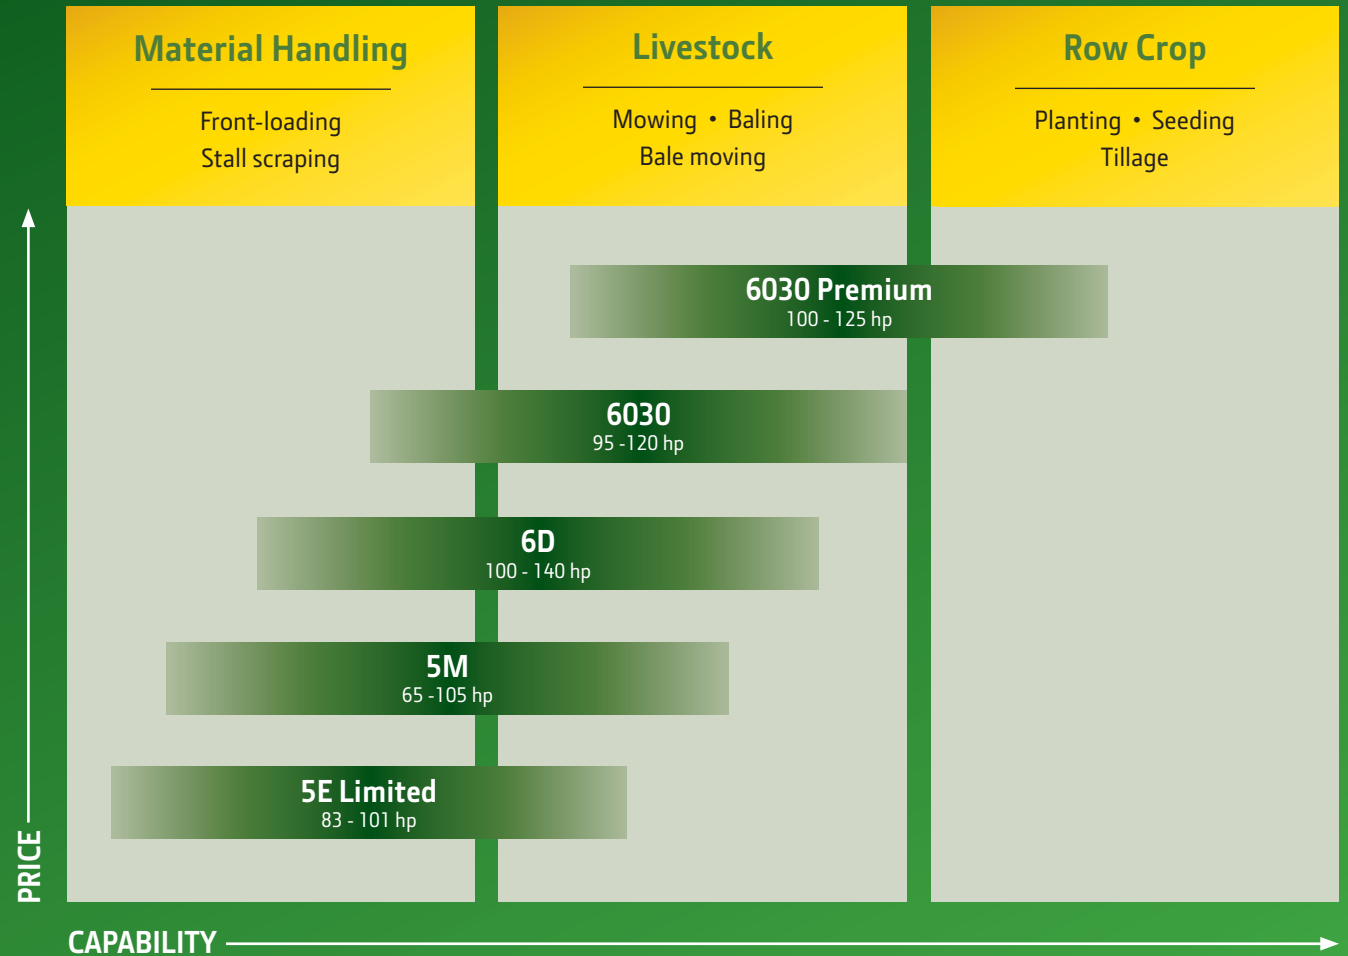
Material Handling

Front-loading
Stall scraping

Livestock

Mowing • Baling
Bale moving

Row Crop

Planting • Seeding
Tillage

6030 Premium
100 - 125 hp

6030
95 -120 hp

6D
100 - 140 hp

5M
65 -105 hp

5E Limited
83 - 101 hp

PRICE

CAPABILITY